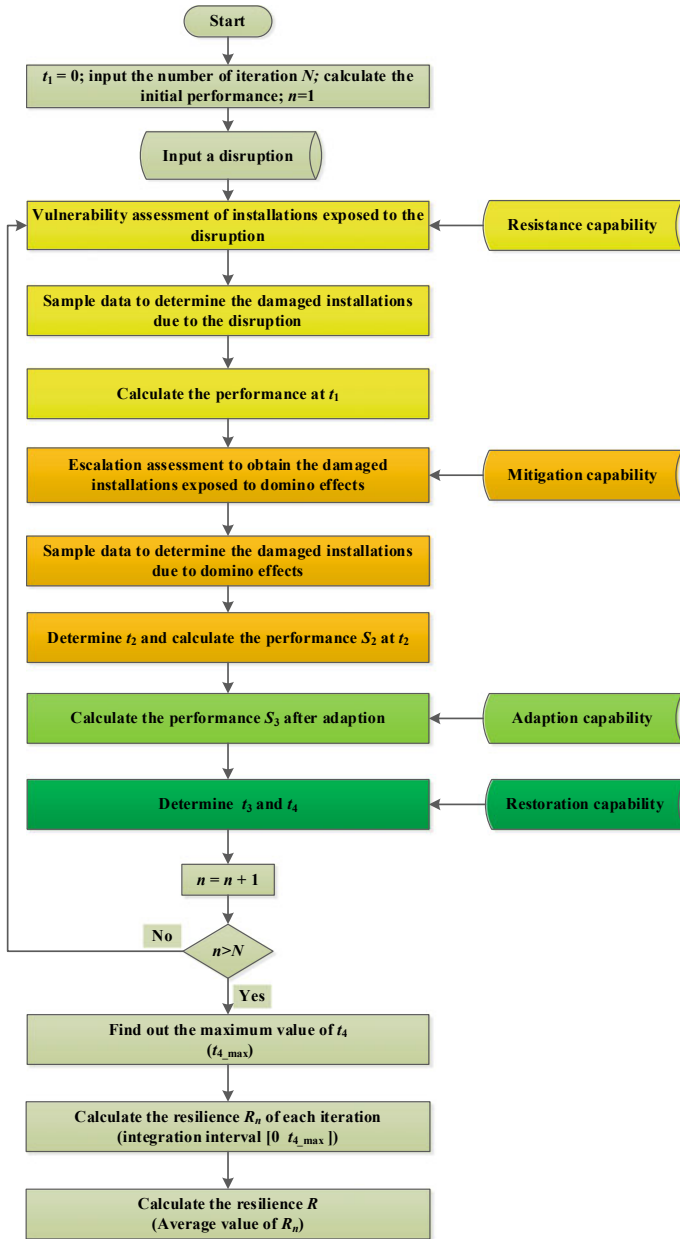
Start

$t_1 = 0$; input the number of iteration $N$; calculate the initial performance; $n$=1

Input a disruption

Vulnerability assessment of installations exposed to the disruption

Resistance capability

Sample data to determine the damaged installations due to the disruption

Calculate the performance at $t_1$

Escalation assessment to obtain the damaged installations exposed to domino effects

Mitigation capability

Sample data to determine the damaged installations due to domino effects

Determine $t_2$ and calculate the performance $S_2$ at $t_2$

Calculate the performance $S_3$ after adaption

Adaption capability

Determine $t_3$ and $t_4$

Restoration capability

$n = n + 1$

No

$n>N$

Yes

Find out the maximum value of $t_4$ ($t_{4\_max}$)

Calculate the resilience $R_n$ of each iteration (integration interval [0 $t_{4\_max}$])

Calculate the resilience $R$ (Average value of $R_n$)